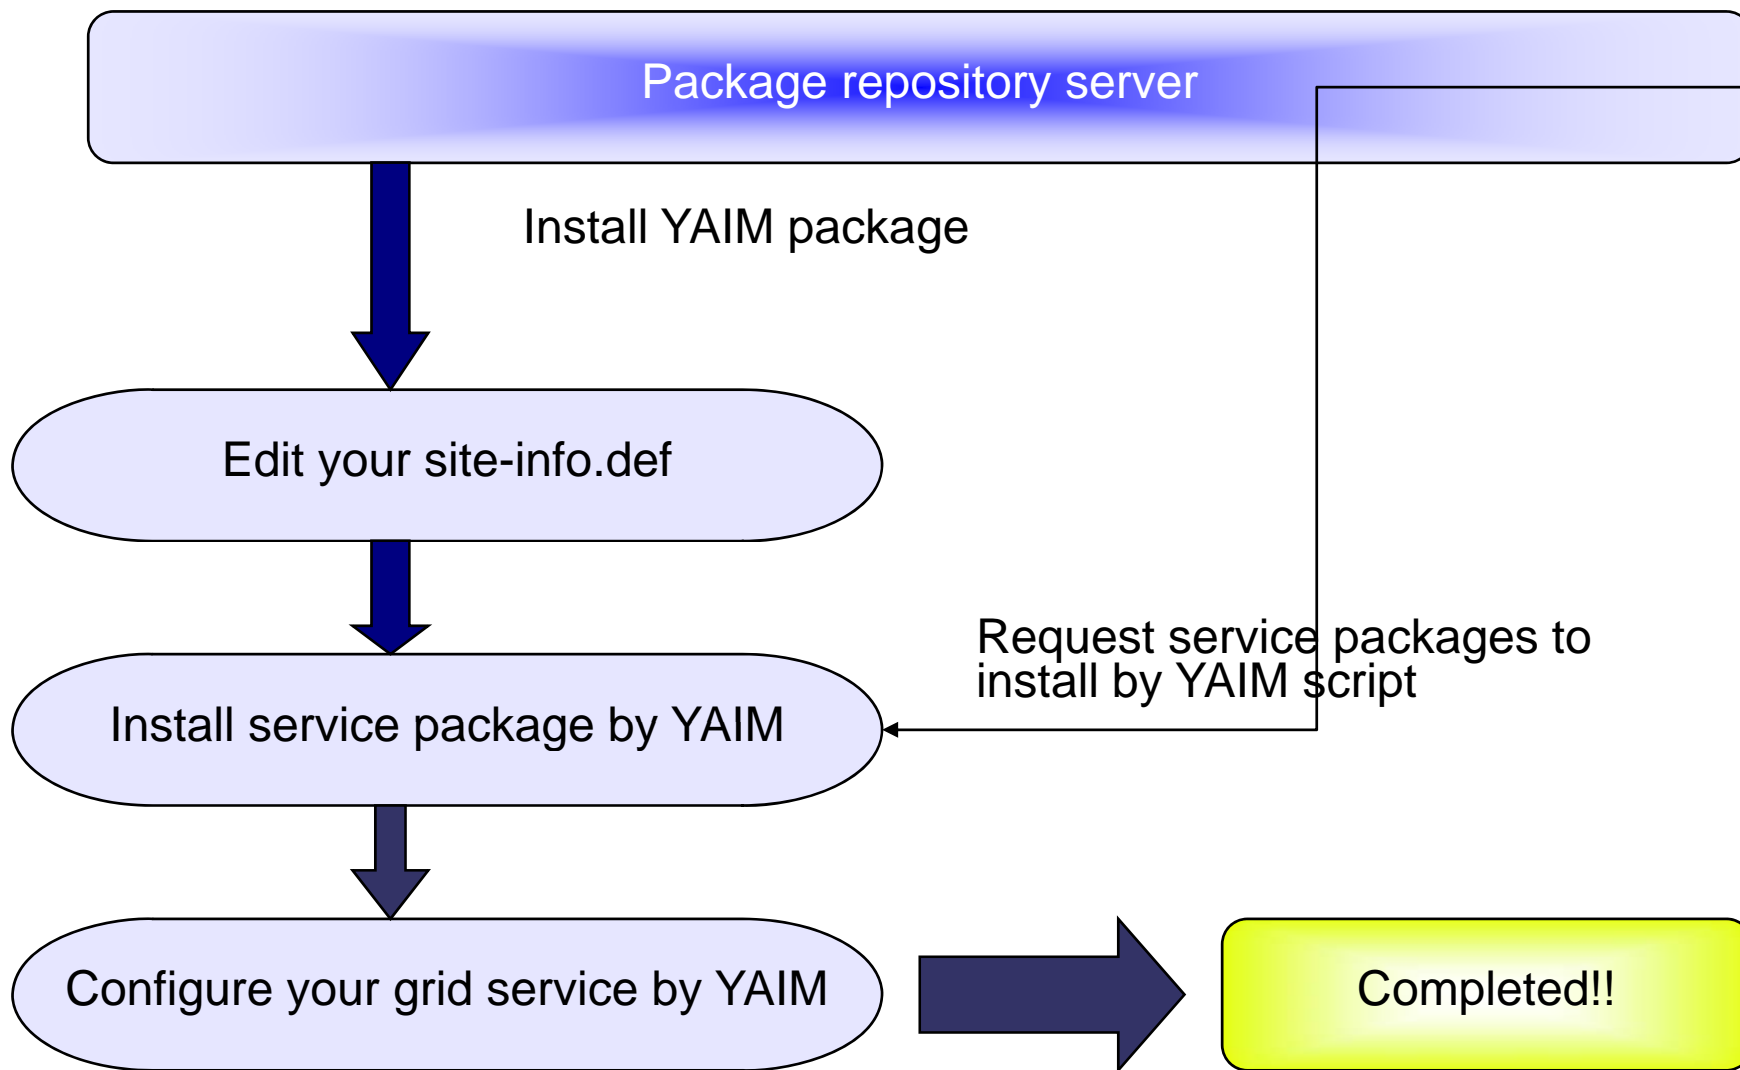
Package repository server

Install YAIM package

Edit your site-info.def

Request service packages to install by YAIM script

Install service package by YAIM

Configure your grid service by YAIM

Completed!!